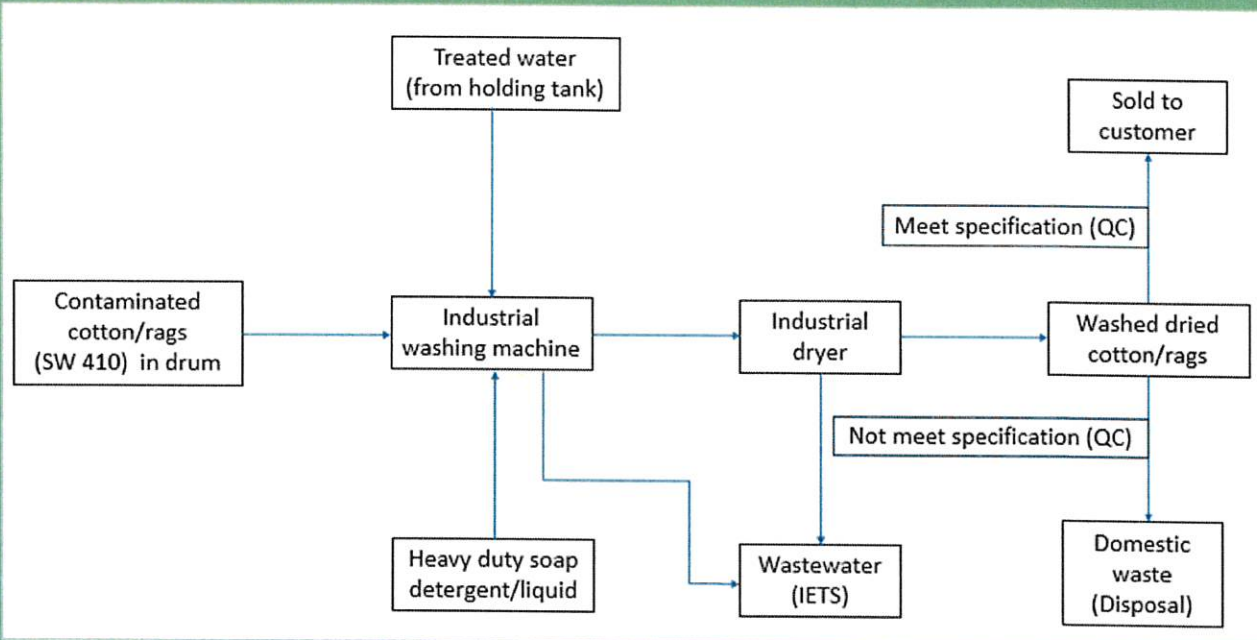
Treated water
(from holding tank)

Sold to
customer

Meet specification (QC)

Contaminated
cotton/rags
(SW 410) in drum

Industrial
washing machine

Industrial
dryer

Washed dried
cotton/rags

Not meet specification (QC)

Heavy duty soap
detergent/liquid

Wastewater
(IETS)

Domestic
waste
(Disposal)